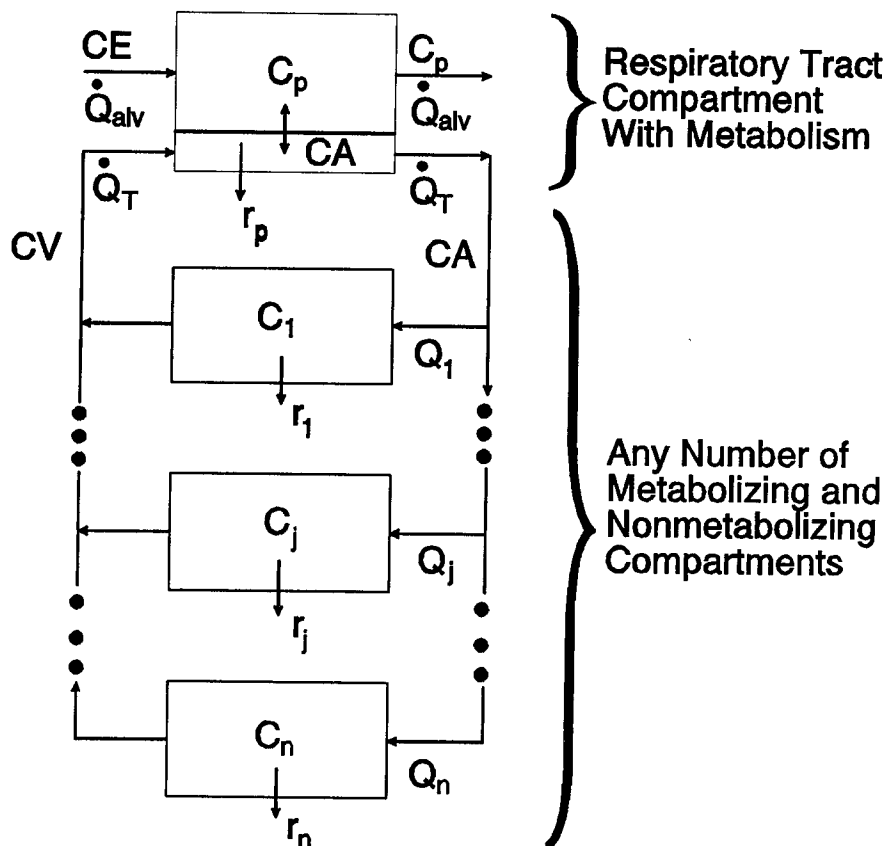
CE

$\dot{Q}_{alv}$

$C_p$

$C_p$

$\dot{Q}_{alv}$

CA

$\dot{Q}_T$

$r_p$

$\dot{Q}_T$

Respiratory Tract Compartment With Metabolism

CV

CA

$C_1$

$Q_1$

$r_1$

$C_j$

$Q_j$

$r_j$

$C_n$

$Q_n$

$r_n$

Any Number of Metabolizing and Nonmetabolizing Compartments